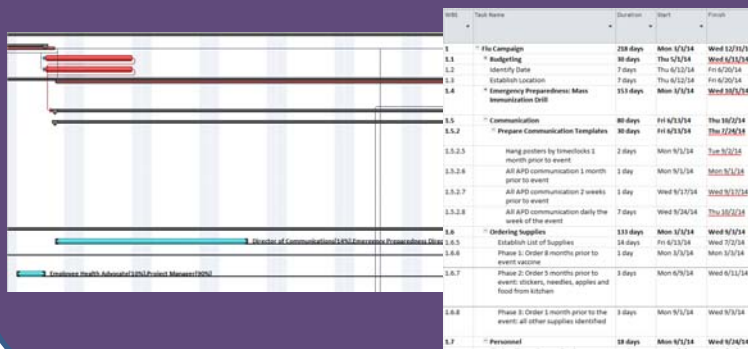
Director of Communications[10%],Emergency Preparedness Dir

Employee Health Advocate[10%],Project Manager[90%]

| WBS | Task Name | Duration | Start | Finish |
|---|---|---|---|---|
| 1 | Flu Campaign | 218 days | Mon 3/3/14 | Wed 12/31/1 |
| 1.1 | Budgeting | 30 days | Thu 5/1/14 | Wed 6/11/14 |
| 1.2 | Identify Date | 7 days | Thu 6/12/14 | Fri 6/20/14 |
| 1.3 | Establish Location | 7 days | Thu 6/12/14 | Fri 6/20/14 |
| 1.4 | Emergency Preparedness: Mass Immunization Drill | 153 days | Mon 3/3/14 | Wed 10/1/14 |
| 1.5 | Communication | 80 days | Fri 6/13/14 | Thu 10/2/14 |
| 1.5.2 | Prepare Communication Templates | 30 days | Fri 6/13/14 | Thu 7/24/14 |
| 1.5.2.5 | Hang posters by timeclocks 1 month prior to event | 2 days | Mon 9/1/14 | Tue 9/2/14 |
| 1.5.2.6 | All APD communication 1 month prior to event | 1 day | Mon 9/1/14 | Mon 9/1/14 |
| 1.5.2.7 | All APD communication 2 weeks prior to event | 1 day | Wed 9/17/14 | Wed 9/17/14 |
| 1.5.2.8 | All APD communication daily the week of the event | 7 days | Wed 9/24/14 | Thu 10/2/14 |
| 1.6 | Ordering Supplies | 133 days | Mon 3/3/14 | Wed 9/3/14 |
| 1.6.5 | Establish List of Supplies | 14 days | Fri 6/13/14 | Wed 7/2/14 |
| 1.6.6 | Phase 1: Order 6 months prior to event vaccine | 1 day | Mon 3/3/14 | Mon 3/3/14 |
| 1.6.7 | Phase 2: Order 3 months prior to event: stickers, needles, apples and food from kitchen | 3 days | Mon 6/9/14 | Wed 6/11/14 |
| 1.6.8 | Phase 3: Order 1 month prior to the event: all other supplies identified | 3 days | Mon 9/1/14 | Wed 9/3/14 |
| 1.7 | Personnel | 18 days | Mon 9/1/14 | Wed 9/24/14 |